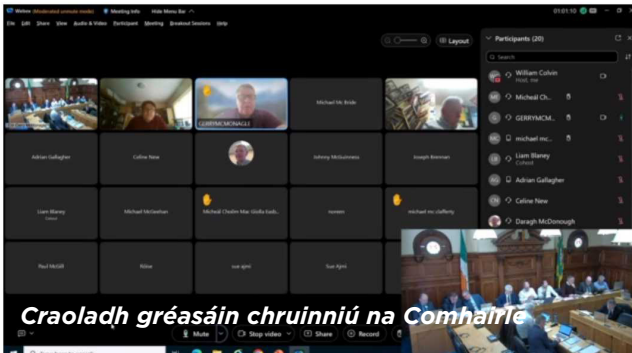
Webex (Moderated unmute mode)   Meeting info   Hide Menu Bar

File   Edit   Share   View   Audio & Video   Participant   Meeting   Breakout Sessions   Help

01:01:10

Layout

Participants (20)

Search

William Colvin
Host, me

Mícheál Ch...

GERRYMCM...

michael mc...

Liam Blaney
Cohost

Adrian Gallagher

Celine New

Daragh McDonough

GERRYMCMONAGLE

Michael Mc Bride

Adrian Gallagher

Celine New

Johnny McGuinness

Joseph Brennan

Liam Blaney
Cohost

Michael McGeehan

Mícheál Choilm Mac Giolla Easb...

noreen

michael mc clafferty

Paul McGill

Rikke

sue ajmi

Sue Ajmi

Craoladh gréasáin chruinniú na Comhairle

Mute

Stop video

Share

Record